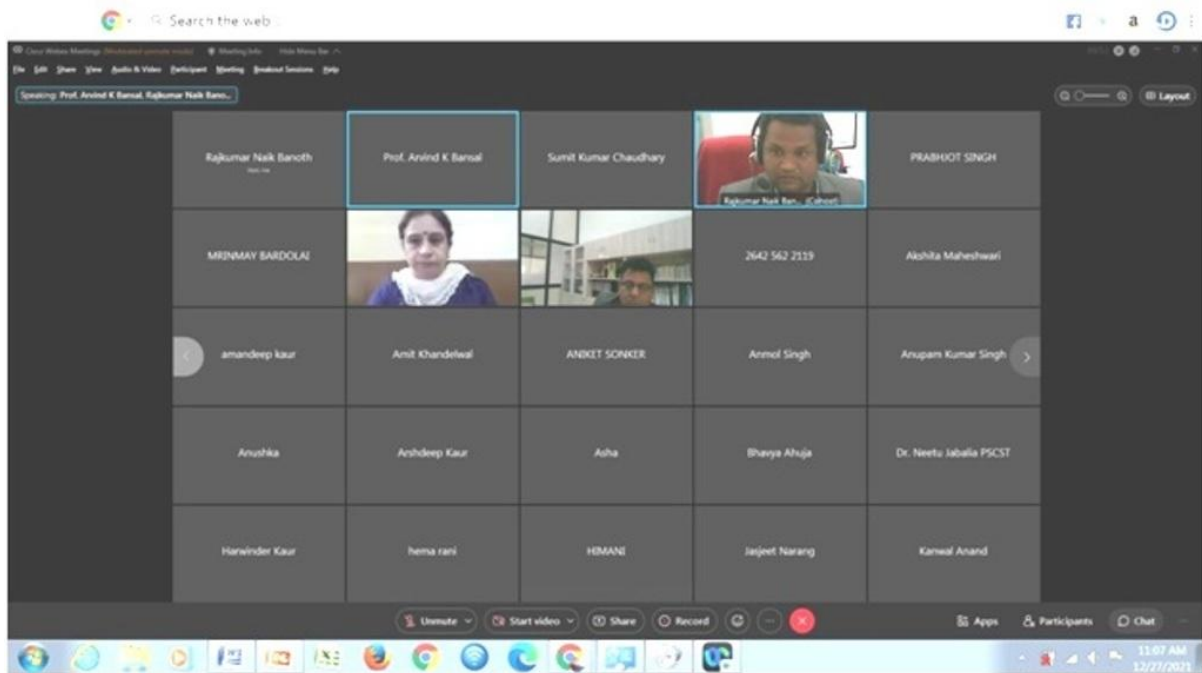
Search the web

Cisco Webex Meetings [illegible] Meeting Info Hide Menu Bar

File Edit Share View Audio & Video Participant Meeting Breakout Sessions Help

Speaking: Prof. Arvind K Bansal, Rajkumar Naik Bano...

Layout

Rajkumar Naik Banoth

Prof. Arvind K Bansal

Sumit Kumar Chaudhary

Rajkumar Naik Ban... (Cohost)

PRABHJOT SINGH

MRINMAY BARDOLAI

2642 562 2119

Akshita Maheshwari

amandeep kaur

Amit Khandelwal

ANIKET SONKER

Anmol Singh

Anupam Kumar Singh

Anushka

Arshdeep Kaur

Asha

Bhavya Ahuja

Dr. Neetu Jabalia PSCST

Harwinder Kaur

hema rani

HIMANI

Jasjeet Narang

Kanwal Anand

Unmute

Start video

Share

Record

Apps

Participants

Chat

11:07 AM
12/27/2021